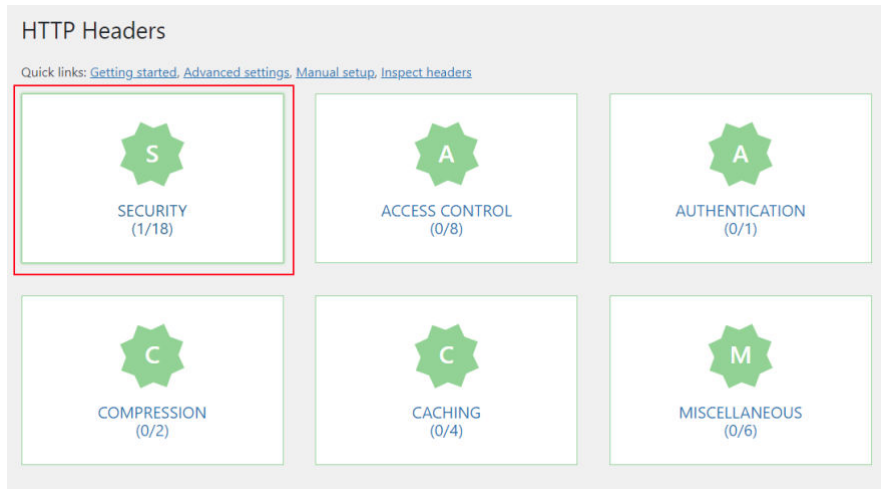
HTTP Headers

Quick links: Getting started, Advanced settings, Manual setup, Inspect headers

S
SECURITY
(1/18)

A
ACCESS CONTROL
(0/8)

A
AUTHENTICATION
(0/1)

C
COMPRESSION
(0/2)

C
CACHING
(0/4)

M
MISCELLANEOUS
(0/6)